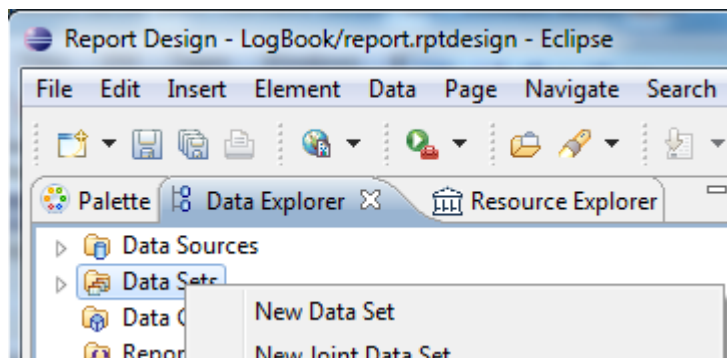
Report Design - LogBook/report.rptdesign - Eclipse

File Edit Insert Element Data Page Navigate Search

Palette Data Explorer Resource Explorer

Data Sources
Data Sets
Data C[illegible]
Repor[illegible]

New Data Set
New Joint Data Set